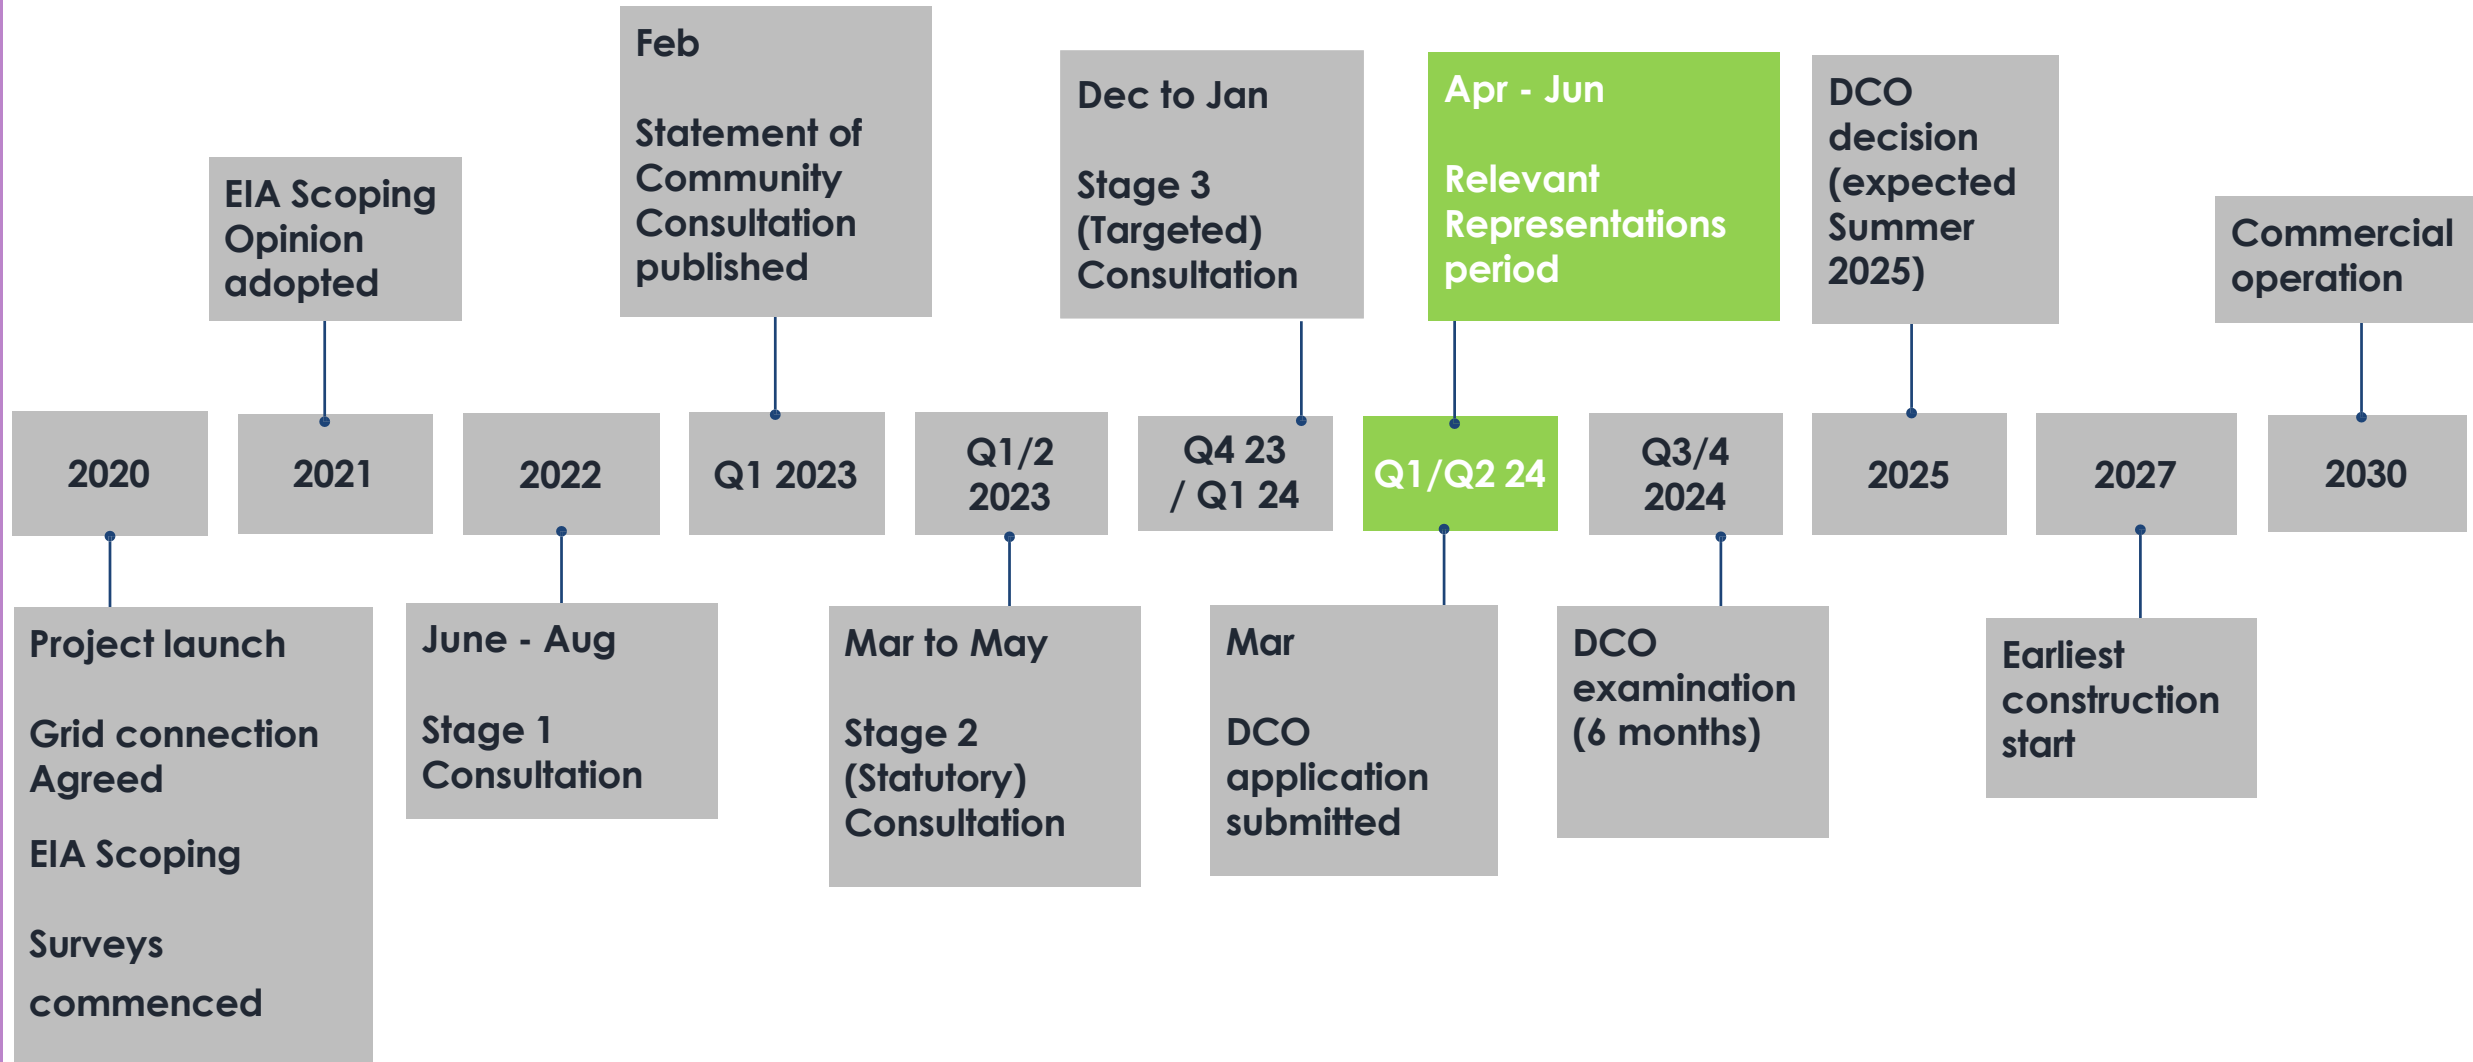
Feb

Statement of Community Consultation published

Dec to Jan

Stage 3 (Targeted) Consultation

Apr - Jun

Relevant Representations period

DCO decision (expected Summer 2025)

EIA Scoping Opinion adopted

Commercial operation

2020

2021

2022

Q1 2023

Q1/2 2023

Q4 23 / Q1 24

Q1/Q2 24

Q3/4 2024

2025

2027

2030

Project launch

Grid connection Agreed

EIA Scoping

Surveys commenced

June - Aug

Stage 1 Consultation

Mar to May

Stage 2 (Statutory) Consultation

Mar

DCO application submitted

DCO examination (6 months)

Earliest construction start